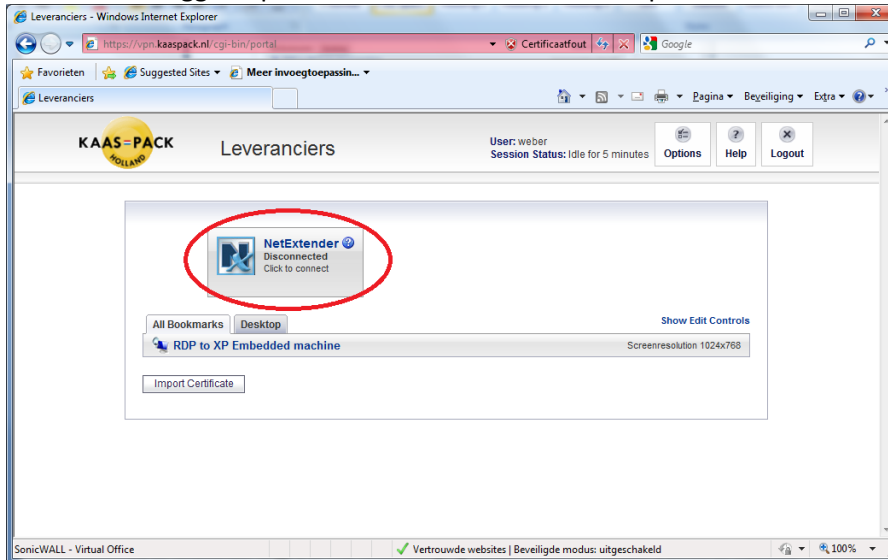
Leveranciers - Windows Internet Explorer

https://vpn.kaaspack.nl/cgi-bin/portal

Certificaatfout

Google

Favorieten

Suggested Sites ▾

Meer invoegtoepassin... ▾

Leveranciers

Pagina ▾ Beveiliging ▾ Extra ▾

KAAS=PACK HOLLAND

Leveranciers

User: weber
Session Status: Idle for 5 minutes

Options

Help

Logout

NetExtender
Disconnected
Click to connect

All Bookmarks

Desktop

Show Edit Controls

RDP to XP Embedded machine

Screenresolution 1024x768

Import Certificate

SonicWALL - Virtual Office

Vertrouwde websites | Beveiligde modus: uitgeschakeld

100%